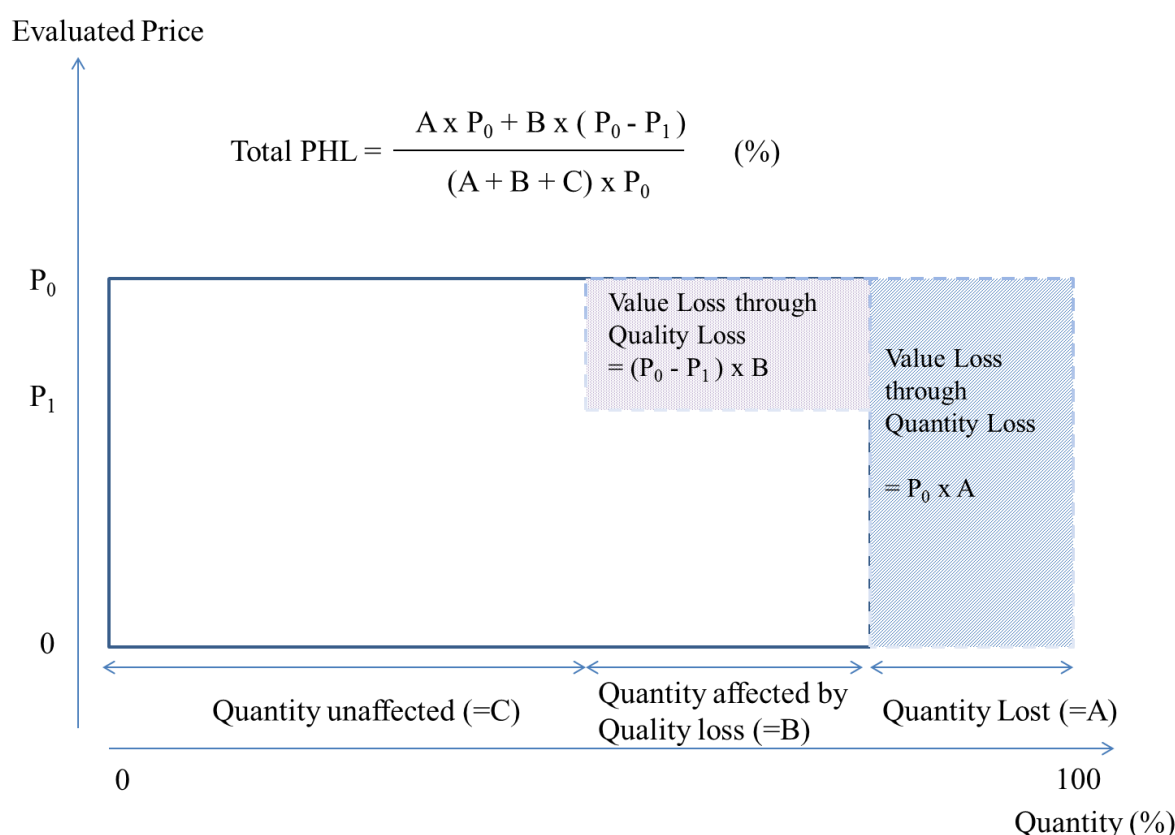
Evaluated Price

Total PHL = $\frac{A \times P_0 + B \times (P_0 - P_1)}{(A + B + C) \times P_0}$ (%)

$P_0$

$P_1$

0

Value Loss through Quality Loss = $(P_0 - P_1) \times B$

Value Loss through Quantity Loss

= $P_0 \times A$

Quantity unaffected (=C)

Quantity affected by Quality loss (=B)

Quantity Lost (=A)

0

100

Quantity (%)